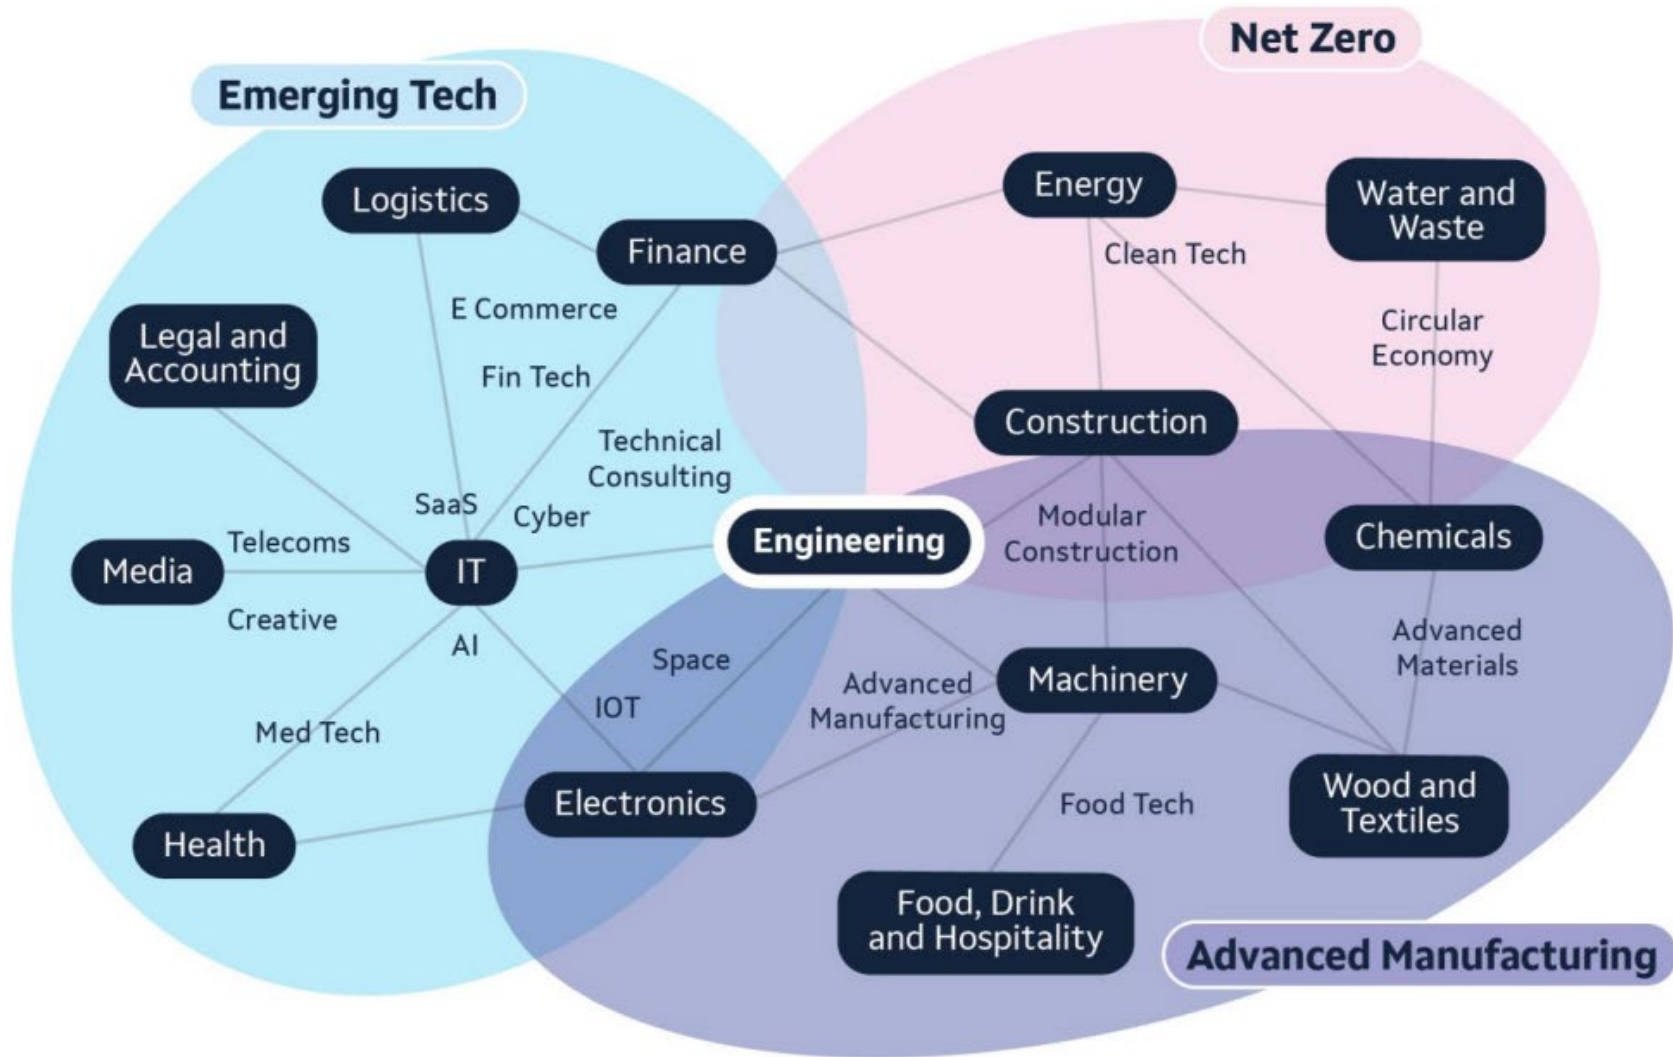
Net Zero

Emerging Tech

Logistics

Finance

Energy

Water and Waste

Clean Tech

E Commerce

Legal and Accounting

Circular Economy

Fin Tech

Construction

Technical Consulting

SaaS

Cyber

Engineering

Modular Construction

Chemicals

Telecoms

Media

IT

Creative

AI

Advanced Materials

Space

Machinery

Advanced Manufacturing

IOT

Med Tech

Electronics

Food Tech

Wood and Textiles

Health

Food, Drink and Hospitality

Advanced Manufacturing